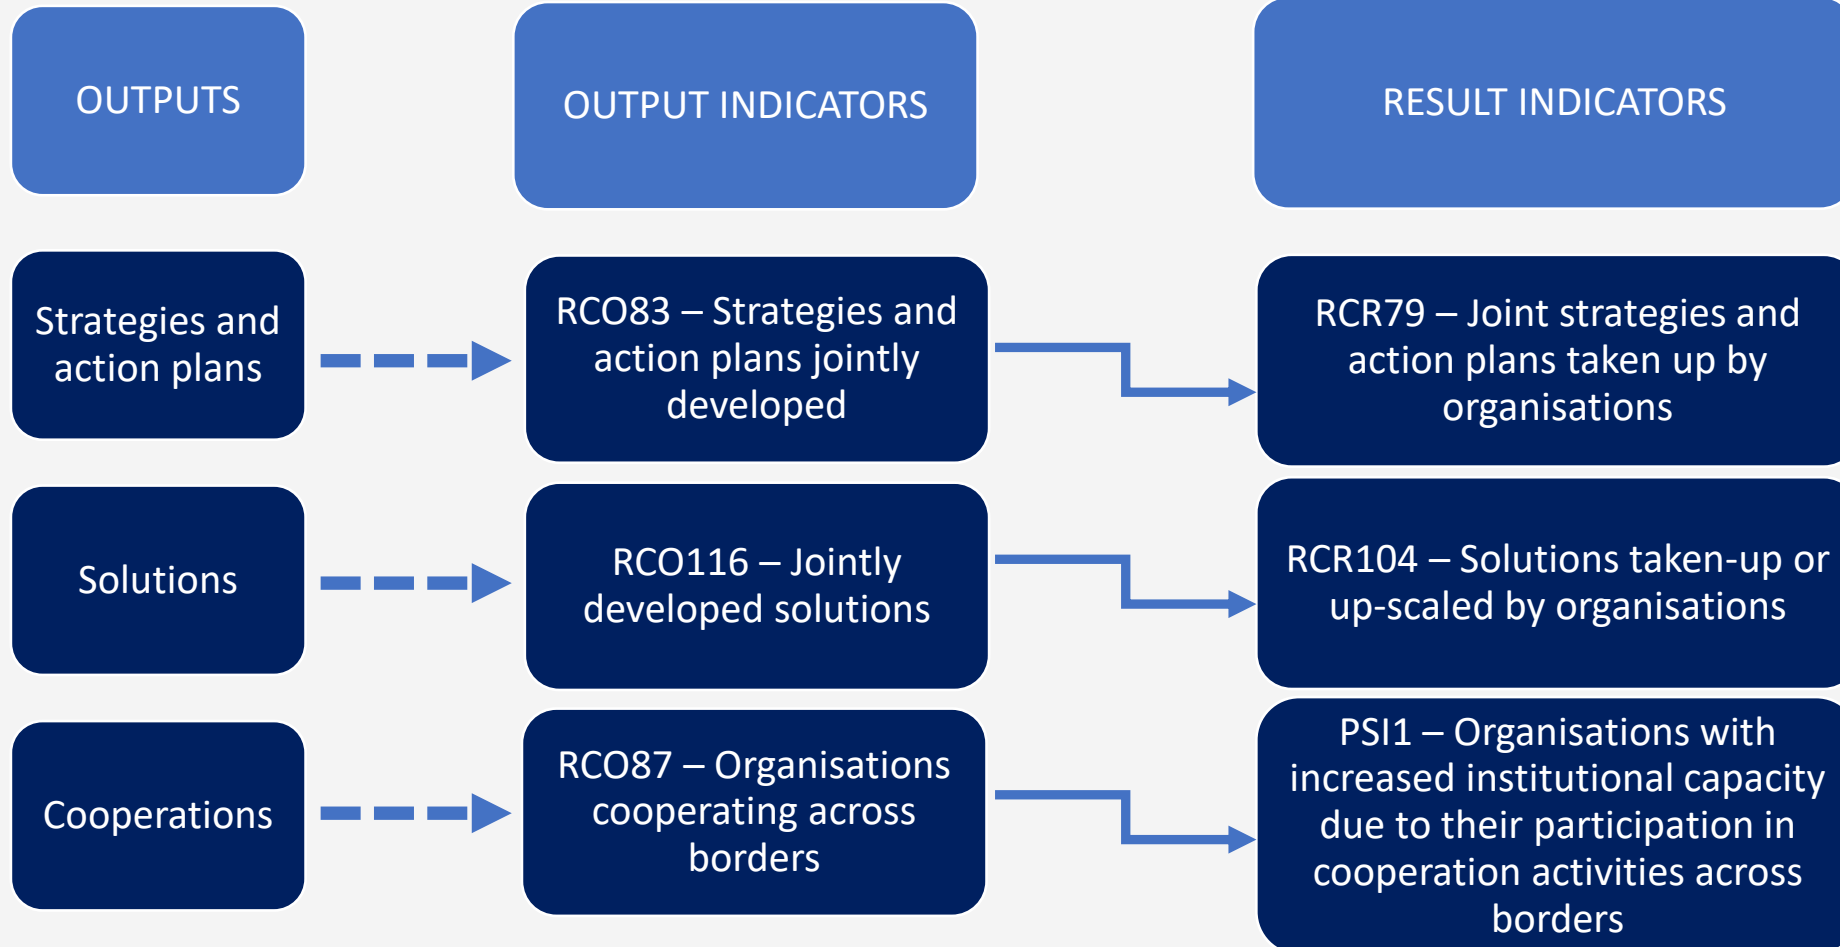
OUTPUTS

OUTPUT INDICATORS

RESULT INDICATORS

Strategies and action plans

RCO83 – Strategies and action plans jointly developed

RCR79 – Joint strategies and action plans taken up by organisations

Solutions

RCO116 – Jointly developed solutions

RCR104 – Solutions taken-up or up-scaled by organisations

Cooperations

RCO87 – Organisations cooperating across borders

PSI1 – Organisations with increased institutional capacity due to their participation in cooperation activities across borders